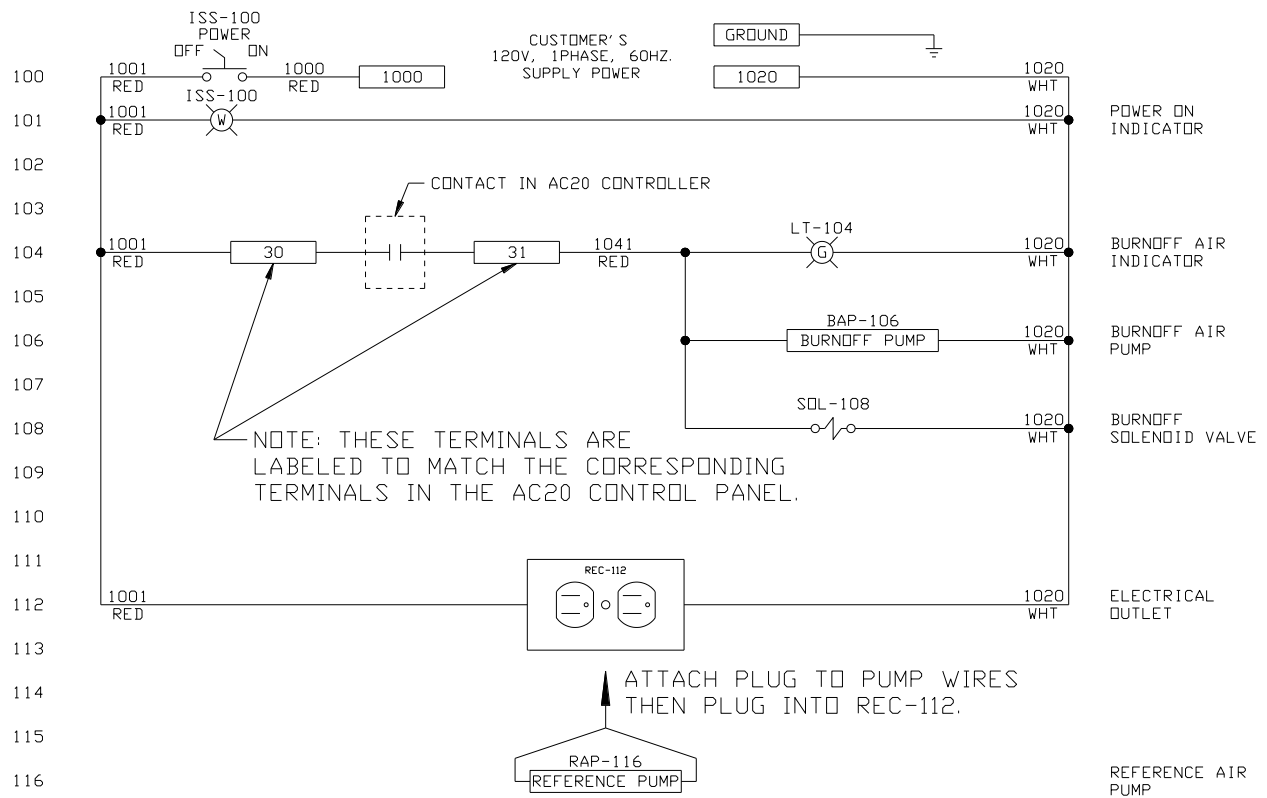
ISS-100
POWER
OFF ON

CUSTOMER'S
120V, 1PHASE, 60HZ.
SUPPLY POWER

GROUND

100 1001 RED 1000 RED 1000 1020 1020 WHT

ISS-100
W

101 1001 RED 1020 WHT POWER ON INDICATOR

102

CONTACT IN AC20 CONTROLLER

103

LT-104
G

104 1001 RED 30 31 1041 RED 1020 WHT BURNOFF AIR INDICATOR

105

BAP-106
BURNOFF PUMP

106 1020 WHT BURNOFF AIR PUMP

107

SOL-108

108 1020 WHT BURNOFF SOLENOID VALVE

NOTE: THESE TERMINALS ARE LABELED TO MATCH THE CORRESPONDING TERMINALS IN THE AC20 CONTROL PANEL.

109

110

111

REC-112

112 1001 RED 1020 WHT ELECTRICAL OUTLET

113

114 ATTACH PLUG TO PUMP WIRES THEN PLUG INTO REC-112.

115

RAP-116
REFERENCE PUMP

116 REFERENCE AIR PUMP